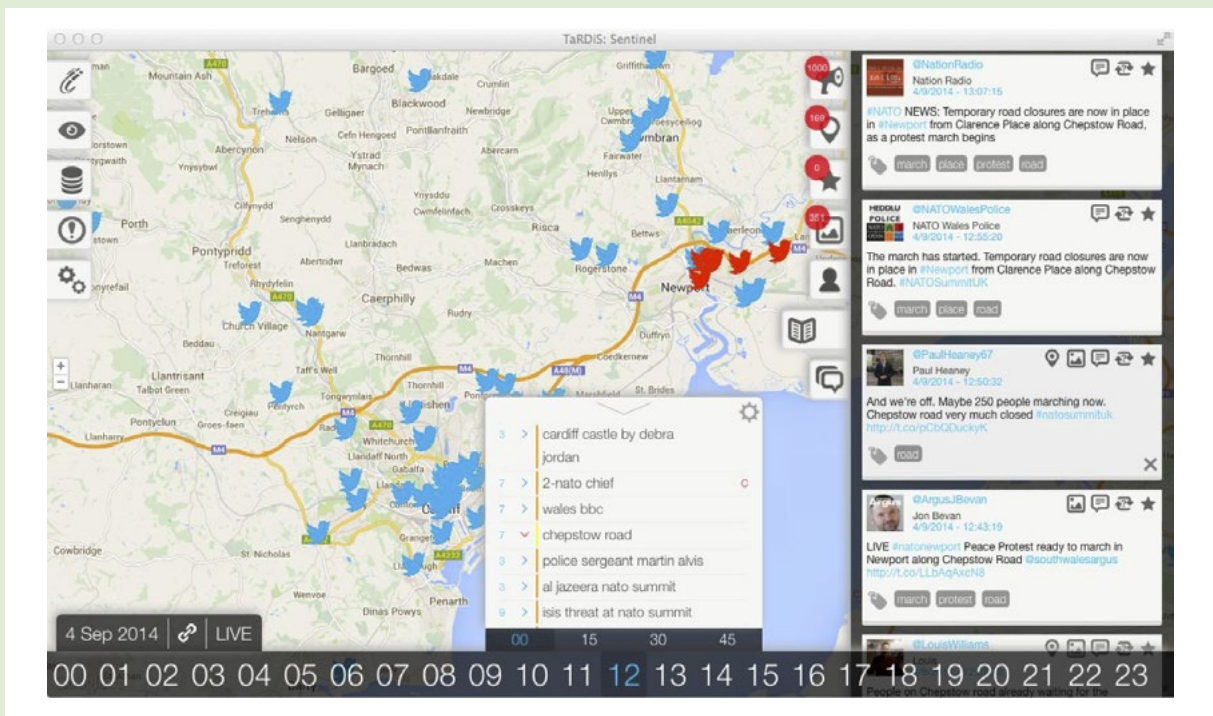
TaRDiS: Sentinel

Mountain Ash
Bargoed
Blackwood
Treharris
Gelligaer
Nelson
Cefn Hengoed
Pontllanfraith
Newbridge
Abercarn
Abercynon
Ystrad Mynach
Ynysybwl
Porth
Cilfynydd
Ynysddu
Cwmfelinfach
Crosskeys
Senghenydd
Pontypridd
Llanbradach
Risca
Treforest
Abertridwr
Bedwas
Machen
Rogerstone
Caerphilly
Rhydyfelin
Church Village
Nantgarw
Rudry
Beddau
Llantrisant
Thornhill
Taff's Well
Llanharan
Talbot Green
Tongwynlais
Creigiau
Pentyrch
Pontyclun
Groes-faen
Whitchurch
Llanharry
Gabalfa
Cowbridge
St Nicholas
Penarth
Dinas Powys
Griffithstown
Cwmbran
Upper Cwmbran
Fairwater
Henllys
Llantarnam
Bettws
Caerleon
Newport
Duffryn
Coedkernew
St. Brides
Marshfield

1000
169
0
351

@NationRadio
Nation Radio
4/9/2014 - 13:07:15
#NATO NEWS: Temporary road closures are now in place in #Newport from Clarence Place along Chepstow Road, as a protest march begins
march place protest road

@NATOWalesPolice
NATO Wales Police
4/9/2014 - 12:55:20
The march has started. Temporary road closures are now in place in #Newport from Clarence Place along Chepstow Road. #NATOSummitUK
march place road

@PaulHeaney67
Paul Heaney
4/9/2014 - 12:50:32
And we're off. Maybe 250 people marching now. Chepstow road very much closed #natosummituk http://t.co/pCbQDuckyK
road

@ArgusJBevan
Jon Bevan
4/9/2014 - 12:43:19
LIVE #natonewport Peace Protest ready to march in Newport along Chepstow Road @southwalesargus http://t.co/LLbAqAxcN8
march protest road

@LouisWilliams
People on Chepstow road already waiting for the

3 cardiff castle by debra jordan
7 2-nato chief
7 wales bbc
7 chepstow road
3 police sergeant martin alvis
3 al jazeera nato summit
9 isis threat at nato summit

00 15 30 45

4 Sep 2014 LIVE

00 01 02 03 04 05 06 07 08 09 10 11 12 13 14 15 16 17 18 19 20 21 22 23